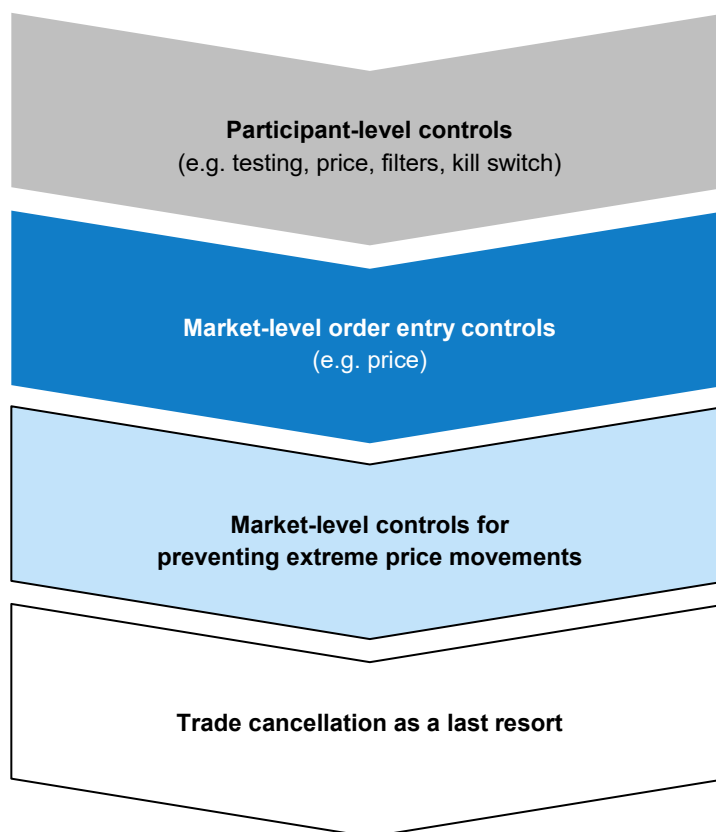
Participant-level controls
(e.g. testing, price, filters, kill switch)

Market-level order entry controls
(e.g. price)

Market-level controls for
preventing extreme price movements

Trade cancellation as a last resort